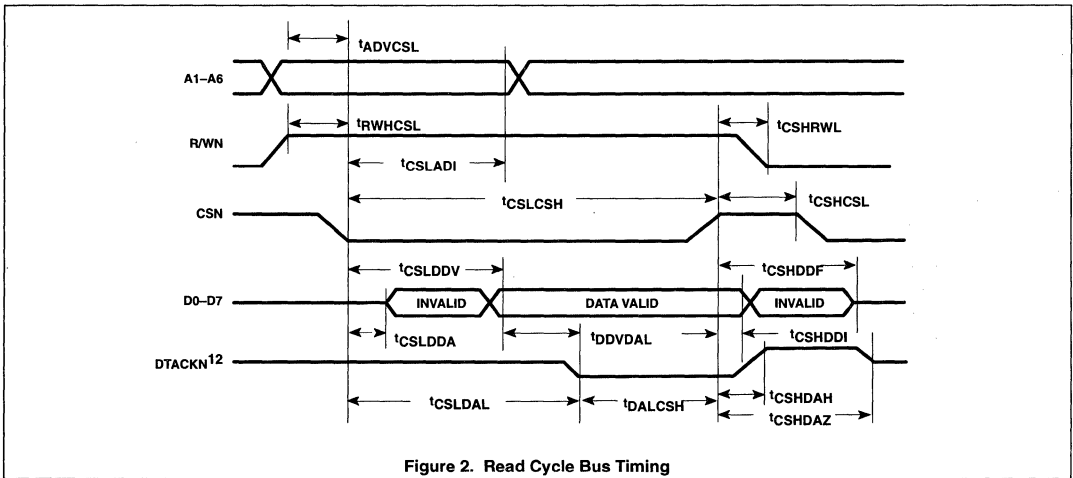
$t_{ADVCSL}$

A1–A6

R/WN

$t_{RWHCSL}$

$t_{CSHRWL}$

$t_{CSLADI}$

$t_{CSLCSH}$

CSN

$t_{CSHCSL}$

$t_{CSLDDV}$

$t_{CSHDDF}$

D0–D7

INVALID

DATA VALID

INVALID

$t_{CSLDDA}$

$t_{DDVDAL}$

$t_{CSHDDI}$

DTACKN$^{12}$

$t_{CSLDAL}$

$t_{DALCSH}$

$t_{CSHDAH}$

$t_{CSHDAZ}$

Figure 2. Read Cycle Bus Timing